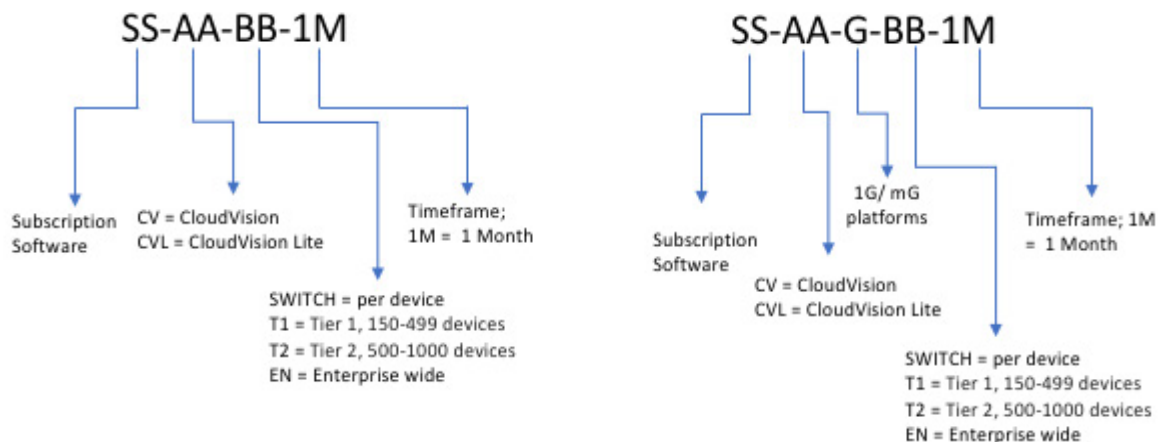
SS-AA-BB-1M

Subscription Software

CV = CloudVision
CVL = CloudVision Lite

Timeframe;
1M = 1 Month

SWITCH = per device
T1 = Tier 1, 150-499 devices
T2 = Tier 2, 500-1000 devices
EN = Enterprise wide

SS-AA-G-BB-1M

1G/ mG platforms

Subscription Software

Timeframe; 1M = 1 Month

CV = CloudVision
CVL = CloudVision Lite

SWITCH = per device
T1 = Tier 1, 150-499 devices
T2 = Tier 2, 500-1000 devices
EN = Enterprise wide